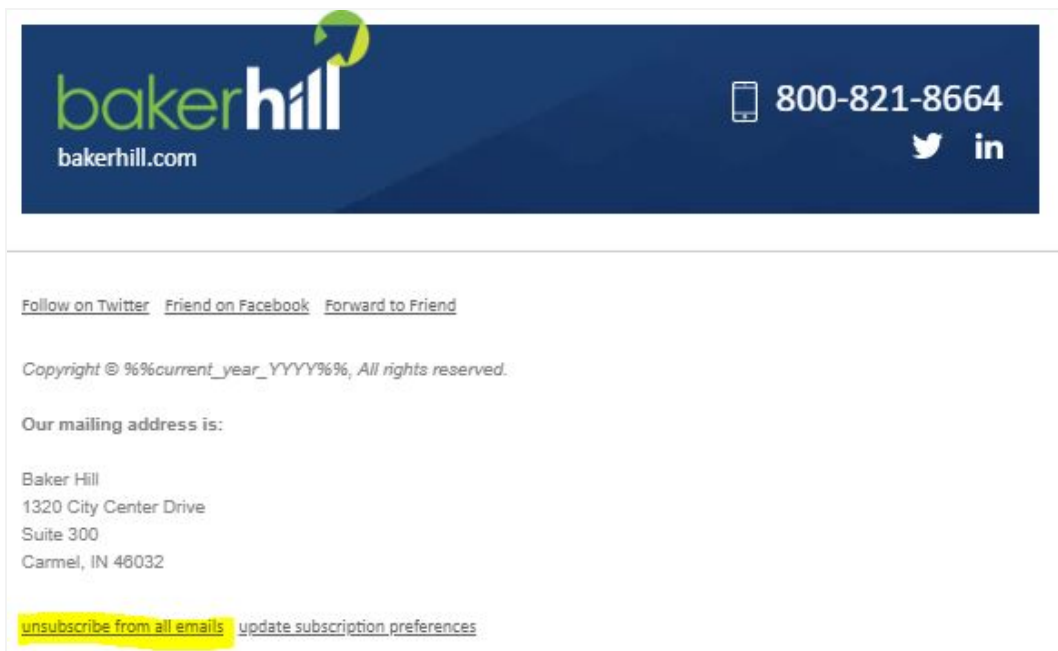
bakerhill
bakerhill.com

800-821-8664

in

Follow on Twitter Friend on Facebook Forward to Friend

Copyright © %%current_year_YYYY%%, All rights reserved.

Our mailing address is:

Baker Hill
1320 City Center Drive
Suite 300
Carmel, IN 46032

unsubscribe from all emails update subscription preferences